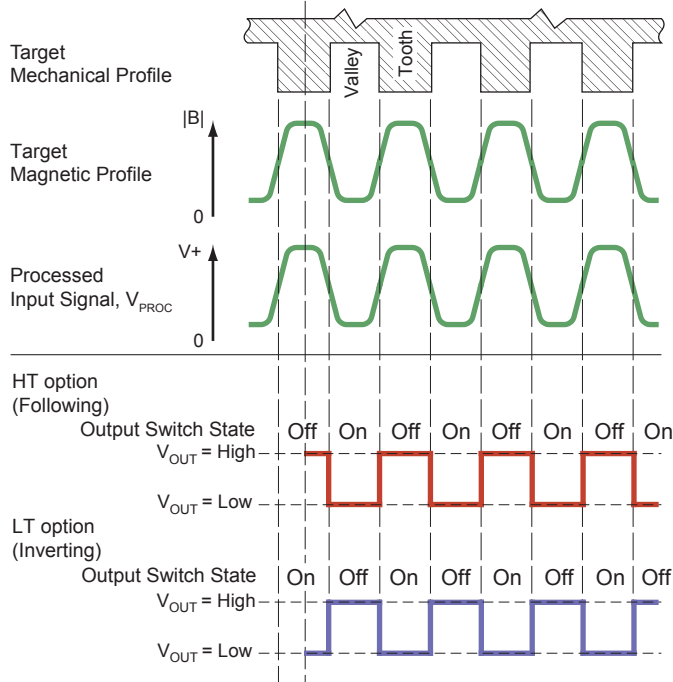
Target
Mechanical Profile

Valley
Tooth

Target
Magnetic Profile

|B|

0

Processed
Input Signal, $V_{PROC}$

V+

0

HT option
(Following)

Output Switch State
Off On Off On Off On Off On

$V_{OUT}$ = High

$V_{OUT}$ = Low

LT option
(Inverting)

Output Switch State
On Off On Off On Off On Off

$V_{OUT}$ = High

$V_{OUT}$ = Low